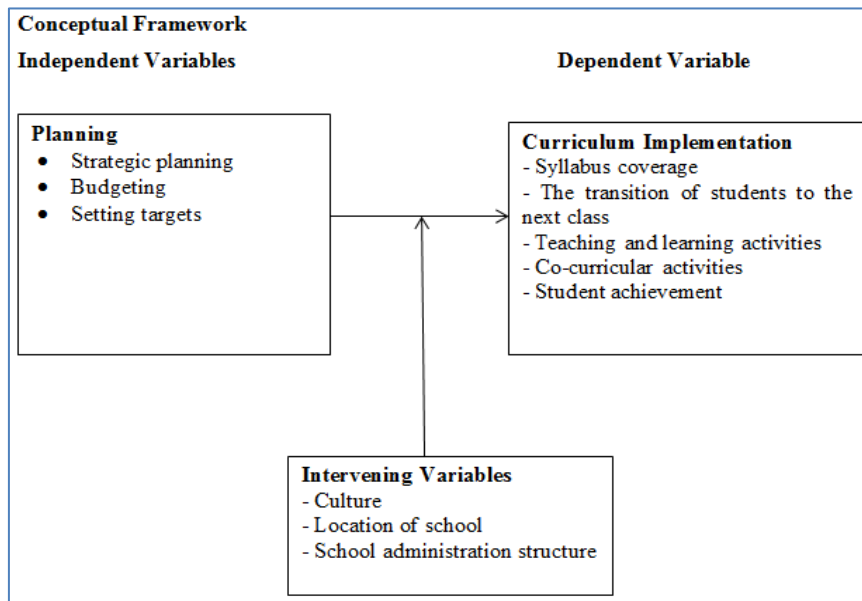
Conceptual Framework

Independent Variables

Dependent Variable

Planning
- Strategic planning
- Budgeting
- Setting targets

Curriculum Implementation
- Syllabus coverage
- The transition of students to the next class
- Teaching and learning activities
- Co-curricular activities
- Student achievement

Intervening Variables
- Culture
- Location of school
- School administration structure